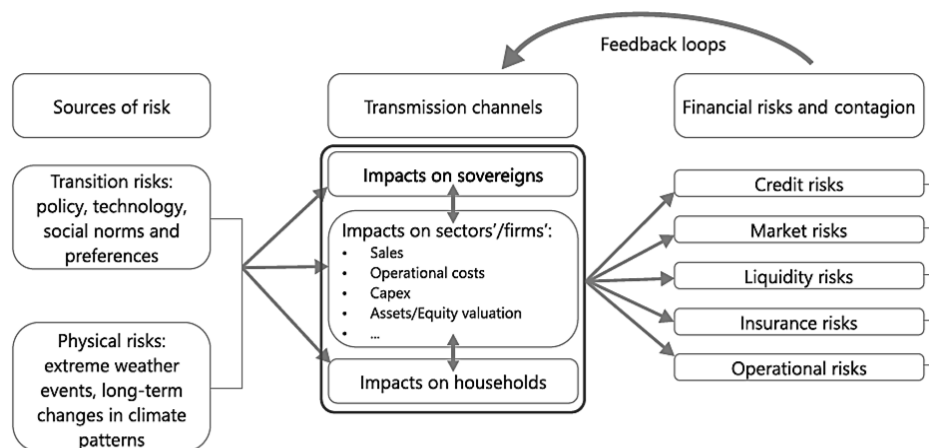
Feedback loops

Sources of risk

Transmission channels

Financial risks and contagion

Transition risks: policy, technology, social norms and preferences

Physical risks: extreme weather events, long-term changes in climate patterns

Impacts on sovereigns

Impacts on sectors'/firms':
- Sales
- Operational costs
- Capex
- Assets/Equity valuation
- ...

Impacts on households

Credit risks

Market risks

Liquidity risks

Insurance risks

Operational risks